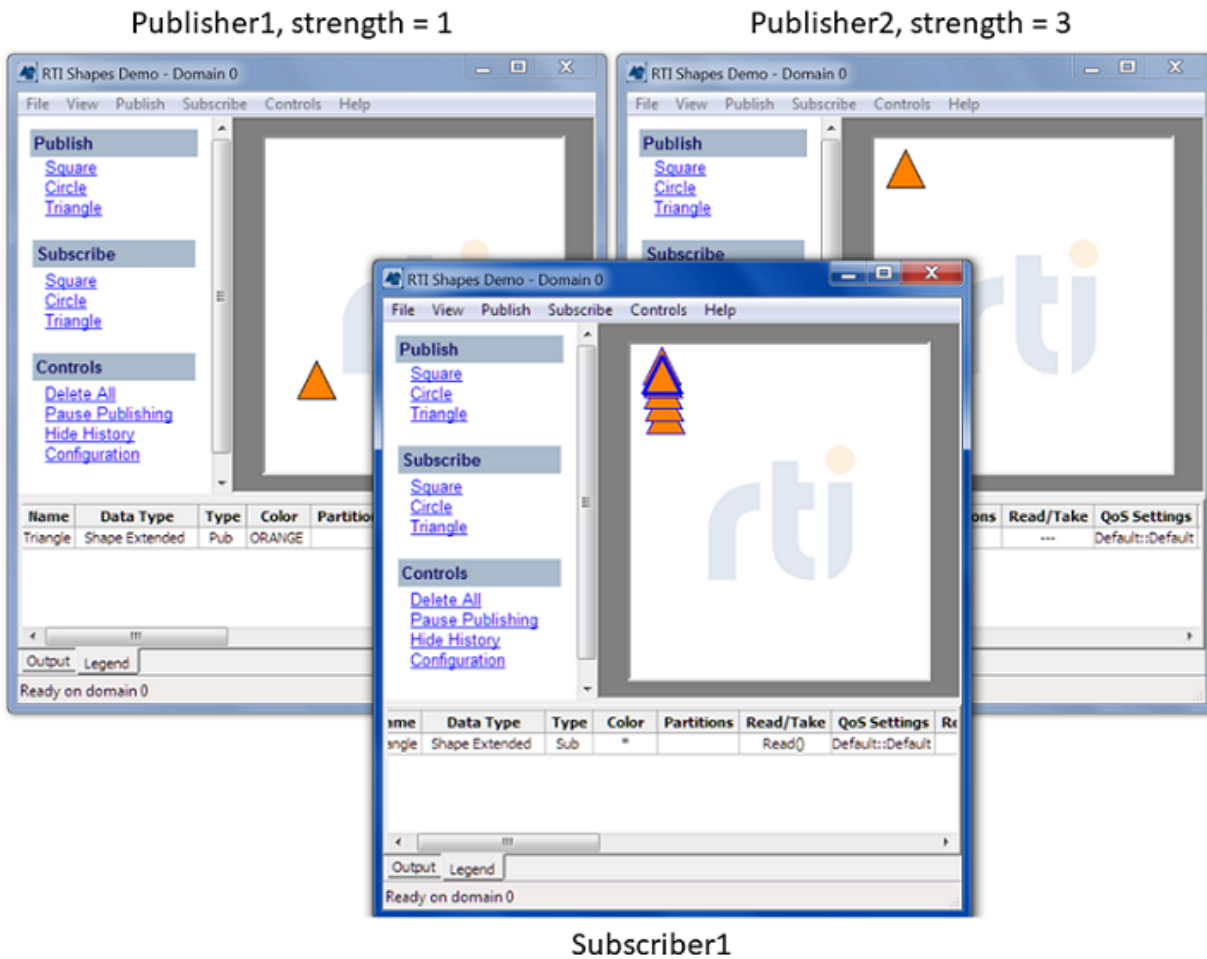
Publisher1, strength = 1

Publisher2, strength = 3

RTI Shapes Demo - Domain 0

File View Publish Subscribe Controls Help

Publish
Square
Circle
Triangle

Subscribe
Square
Circle
Triangle

Controls
Delete All
Pause Publishing
Hide History
Configuration

| Name | Data Type | Type | Color | Partition |
|---|---|---|---|---|
| Triangle | Shape Extended | Pub | ORANGE | |

Output Legend

Ready on domain 0

RTI Shapes Demo - Domain 0

File View Publish Subscribe Controls Help

Publish
Square
Circle
Triangle

Subscribe

| ons | Read/Take | QoS Settings |
|---|---|---|
| | --- | Default::Default |

RTI Shapes Demo - Domain 0

File View Publish Subscribe Controls Help

Publish
Square
Circle
Triangle

Subscribe
Square
Circle
Triangle

Controls
Delete All
Pause Publishing
Hide History
Configuration

rti

| ame | Data Type | Type | Color | Partitions | Read/Take | QoS Settings | Re |
|---|---|---|---|---|---|---|---|
| angle | Shape Extended | Sub | * | | Read() | Default::Default | |

Output Legend

Ready on domain 0

Subscriber1